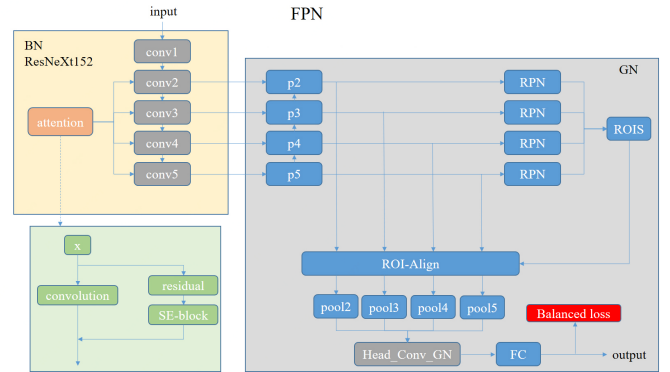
input

FPN

BN
ResNeXt152

conv1
conv2
conv3
conv4
conv5

attention

GN

p2
p3
p4
p5

RPN
RPN
RPN
RPN

ROIS

x
convolution
residual
SE-block

ROI-Align

pool2
pool3
pool4
pool5

Balanced loss

Head_Conv_GN
FC
output